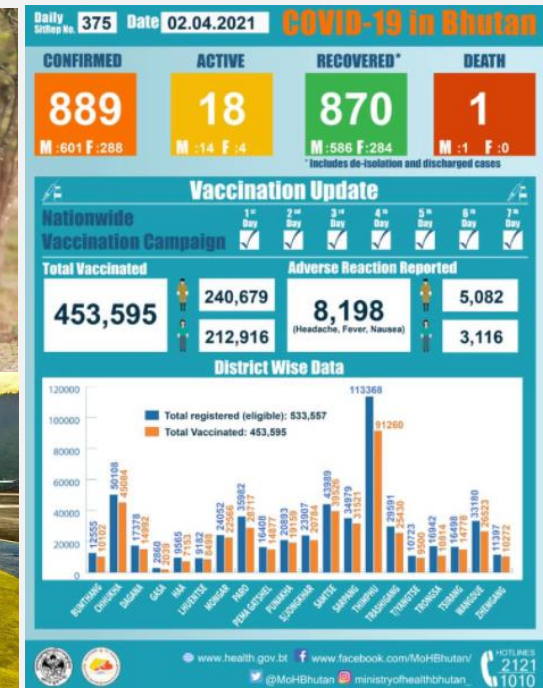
Daily SitRep No. 375 Date 02.04.2021 COVID-19 in Bhutan

CONFIRMED
889
M :601 F :288

ACTIVE
18
M :14 F :4

RECOVERED*
870
M :586 F :284
* Includes de-isolation and discharged cases

DEATH
1
M :1 F :0

Vaccination Update

Nationwide Vaccination Campaign
1st Day
2nd Day
3rd Day
4th Day
5th Day
6th Day
7th Day

Total Vaccinated
453,595
240,679
212,916

Adverse Reaction Reported
8,198
(Headache, Fever, Nausea)
5,082
3,116

District Wise Data

Total registered (eligible): 533,557
Total Vaccinated: 453,595

120000
100000
80000
60000
40000
20000
0

| District | Registered | Vaccinated |
|---|---|---|
| BUMTHANG | 12555 | 10102 |
| CHHUKHA | 50108 | 45084 |
| DAGANA | 17378 | 14992 |
| GASA | 2860 | 2039 |
| HAA | 9565 | 7153 |
| LHUENTSE | 9182 | 8498 |
| MONGAR | 24052 | 23566 |
| PARO | 35982 | 28717 |
| PEMA GATSHEL | 16408 | 14877 |
| PUNAKHA | 20893 | 19159 |
| SAMDRUP JONGKHAR | 23907 | 20784 |
| SAMTSE | 43989 | 39326 |
| SARPANG | 34979 | 31521 |
| THIMPHU | 113368 | 91260 |
| TRASHIGANG | 29591 | 25430 |
| TRASHIYANGTSE | 10723 | 9500 |
| TRONGSA | 10942 | 10814 |
| TSIRANG | 16498 | 14778 |
| WANGDUE | 33180 | 26523 |
| ZHEMGANG | 11397 | 10272 |

www.health.gov.bt
www.facebook.com/MoHBhutan/
@MoHBhutan
ministryofhealthbhutan_
HOTLINES 2121 1010